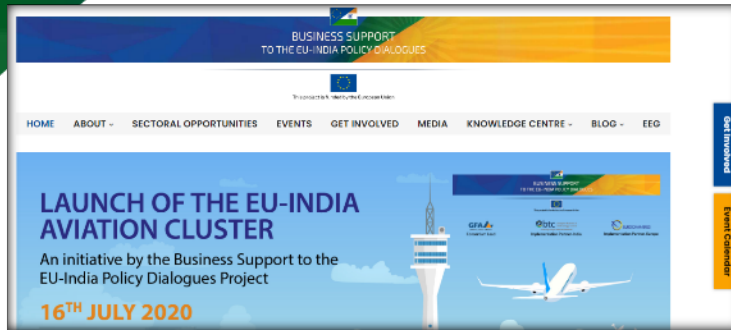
BUSINESS SUPPORT
TO THE EU-INDIA POLICY DIALOGUES

This project is funded by the European Union

HOME ABOUT SECTORAL OPPORTUNITIES EVENTS GET INVOLVED MEDIA KNOWLEDGE CENTRE BLOG EEG

Get Involved

Event Calendar

LAUNCH OF THE EU-INDIA AVIATION CLUSTER

An initiative by the Business Support to the EU-India Policy Dialogues Project

16TH JULY 2020

BUSINESS SUPPORT
TO THE EU-INDIA POLICY DIALOGUES

GFA

btc

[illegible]